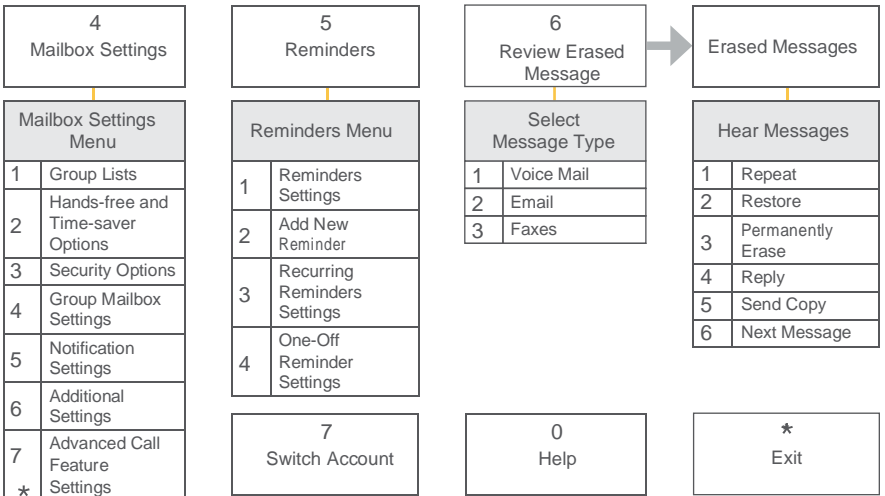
4
Mailbox Settings

| Mailbox Settings Menu | |
|---|---|
| 1 | Group Lists |
| 2 | Hands-free and Time-saver Options |
| 3 | Security Options |
| 4 | Group Mailbox Settings |
| 5 | Notification Settings |
| 6 | Additional Settings |
| 7 | Advanced Call Feature Settings |
| * | |

5
Reminders

| Reminders Menu | |
|---|---|
| 1 | Reminders Settings |
| 2 | Add New Reminder |
| 3 | Recurring Reminders Settings |
| 4 | One-Off Reminder Settings |

6
Review Erased Message

| Select Message Type | |
|---|---|
| 1 | Voice Mail |
| 2 | Email |
| 3 | Faxes |

Erased Messages

| Hear Messages | |
|---|---|
| 1 | Repeat |
| 2 | Restore |
| 3 | Permanently Erase |
| 4 | Reply |
| 5 | Send Copy |
| 6 | Next Message |

7
Switch Account

0
Help

*
Exit